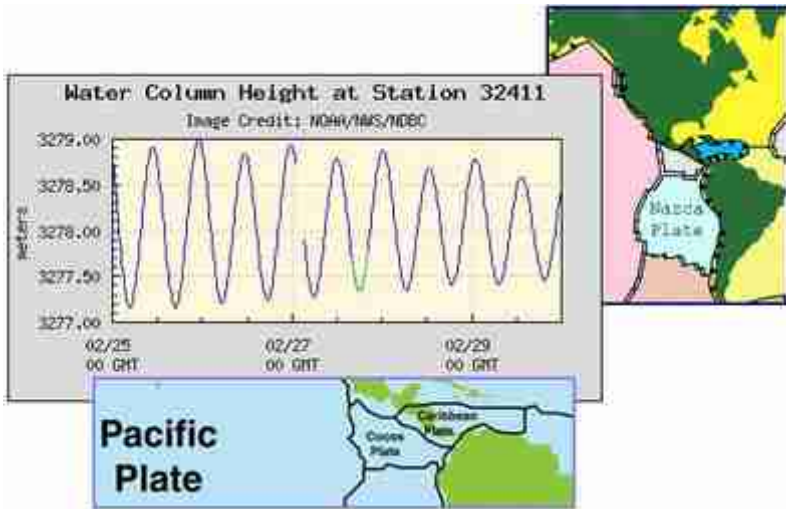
Water Column Height at Station 32411
Image Credit: NOAA/NWS/NDBC

Meters

3279.00
3278.50
3278.00
3277.50
3277.00

02/25
00 GMT
02/27
00 GMT
02/29
00 GMT

Nazca Plate

Pacific Plate

Cocos Plate

Caribbean Plate